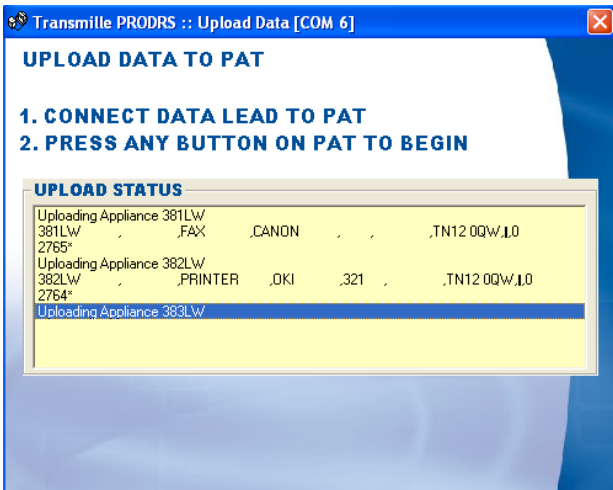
Transmille PRODRS :: Upload Data [COM 6]

UPLOAD DATA TO PAT

1. CONNECT DATA LEAD TO PAT
2. PRESS ANY BUTTON ON PAT TO BEGIN

UPLOAD STATUS

Uploading Appliance 381LW
381LW , ,FAX ,CANON , , ,TN12 0QW,I,0
2765*
Uploading Appliance 382LW
382LW , ,PRINTER ,OKI ,321 , ,TN12 0QW,I,0
2764*
Uploading Appliance 383LW